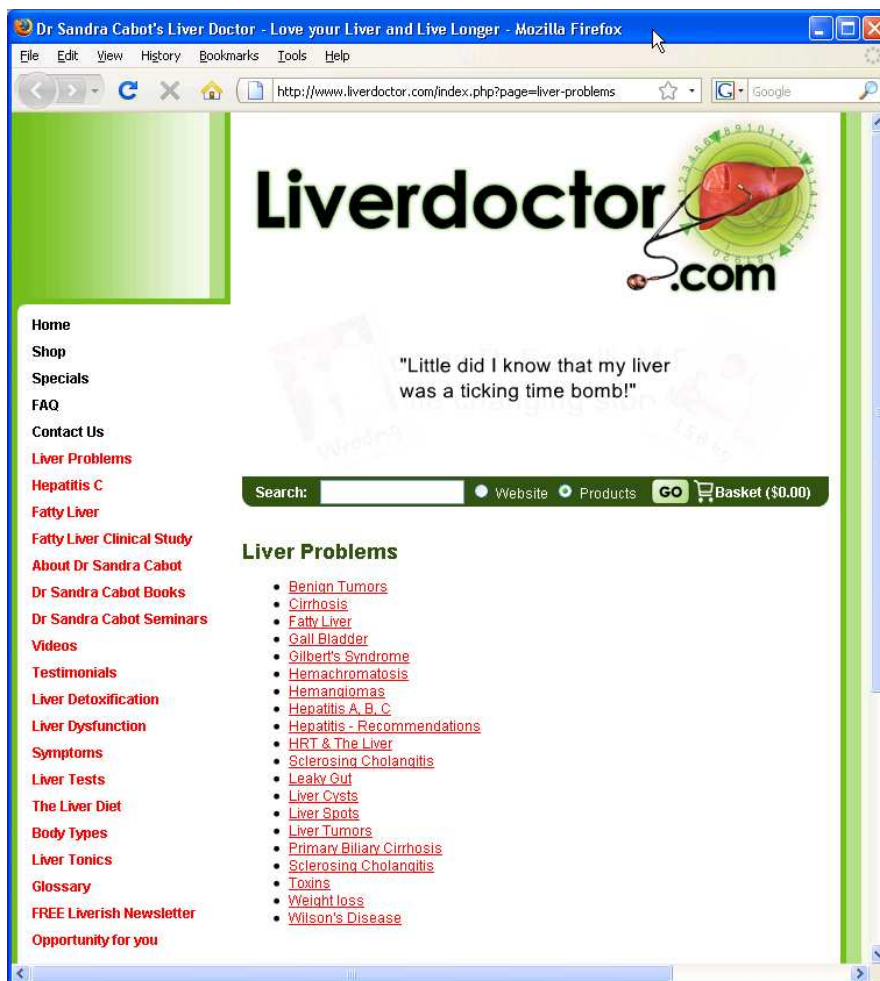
Dr Sandra Cabot's Liver Doctor - Love your Liver and Live Longer - Mozilla Firefox

File Edit View History Bookmarks Tools Help

http://www.liverdoctor.com/index.php?page=liver-problems

Google

Liverdoctor.com

"Little did I know that my liver was a ticking time bomb!"

Home
Shop
Specials
FAQ
Contact Us
Liver Problems
Hepatitis C
Fatty Liver
Fatty Liver Clinical Study
About Dr Sandra Cabot
Dr Sandra Cabot Books
Dr Sandra Cabot Seminars
Videos
Testimonials
Liver Detoxification
Liver Dysfunction
Symptoms
Liver Tests
The Liver Diet
Body Types
Liver Tonics
Glossary
FREE Liverish Newsletter
Opportunity for you

Search: Website Products GO Basket ($0.00)

Liver Problems

- Benign Tumors
- Cirrhosis
- Fatty Liver
- Gall Bladder
- Gilbert's Syndrome
- Hemachromatosis
- Hemangiomas
- Hepatitis A, B, C
- Hepatitis - Recommendations
- HRT & The Liver
- Sclerosing Cholangitis
- Leaky Gut
- Liver Cysts
- Liver Spots
- Liver Tumors
- Primary Biliary Cirrhosis
- Sclerosing Cholangitis
- Toxins
- Weight loss
- Wilson's Disease